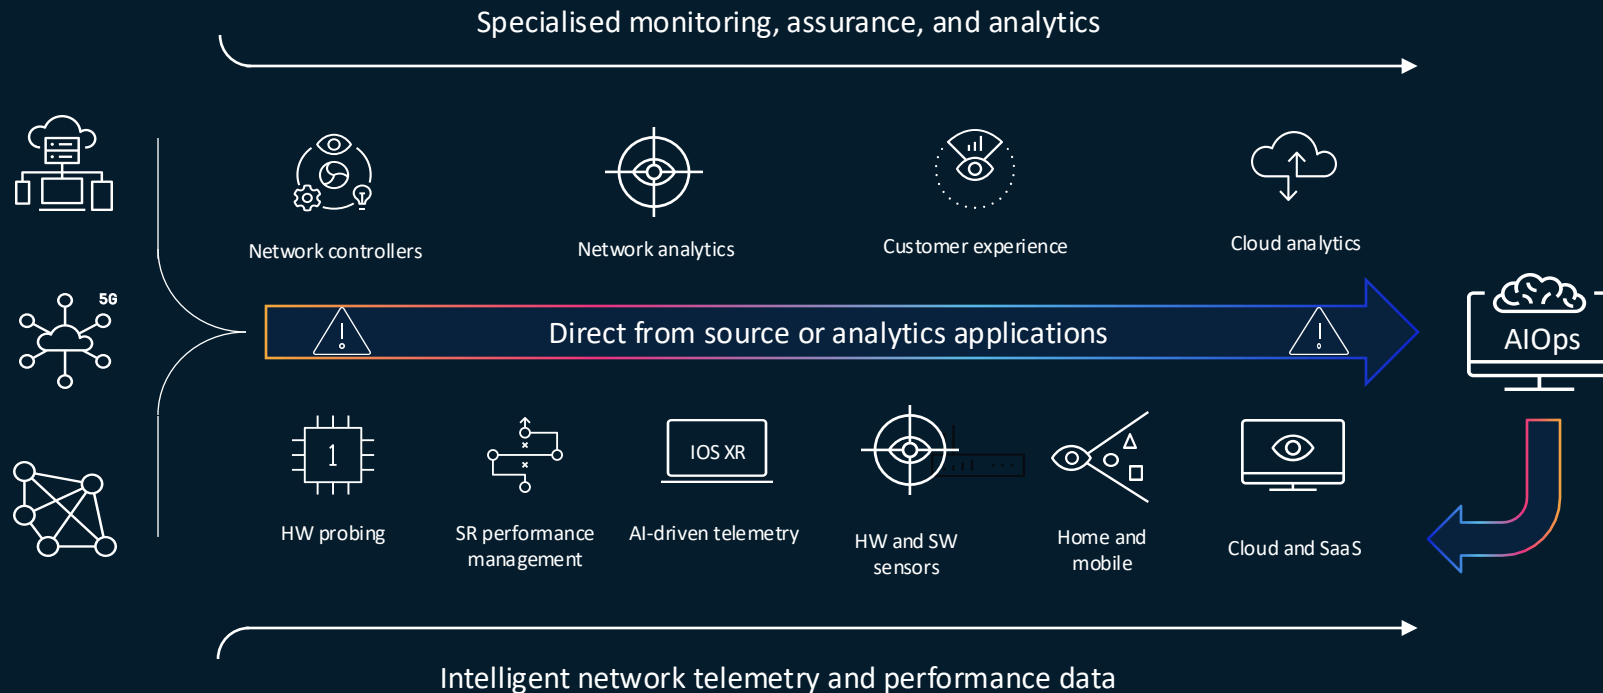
Specialised monitoring, assurance, and analytics

5G

Network controllers

Network analytics

Customer experience

Cloud analytics

Direct from source or analytics applications

AIOps

1

IOS XR

HW probing

SR performance management

AI-driven telemetry

HW and SW sensors

Home and mobile

Cloud and SaaS

Intelligent network telemetry and performance data